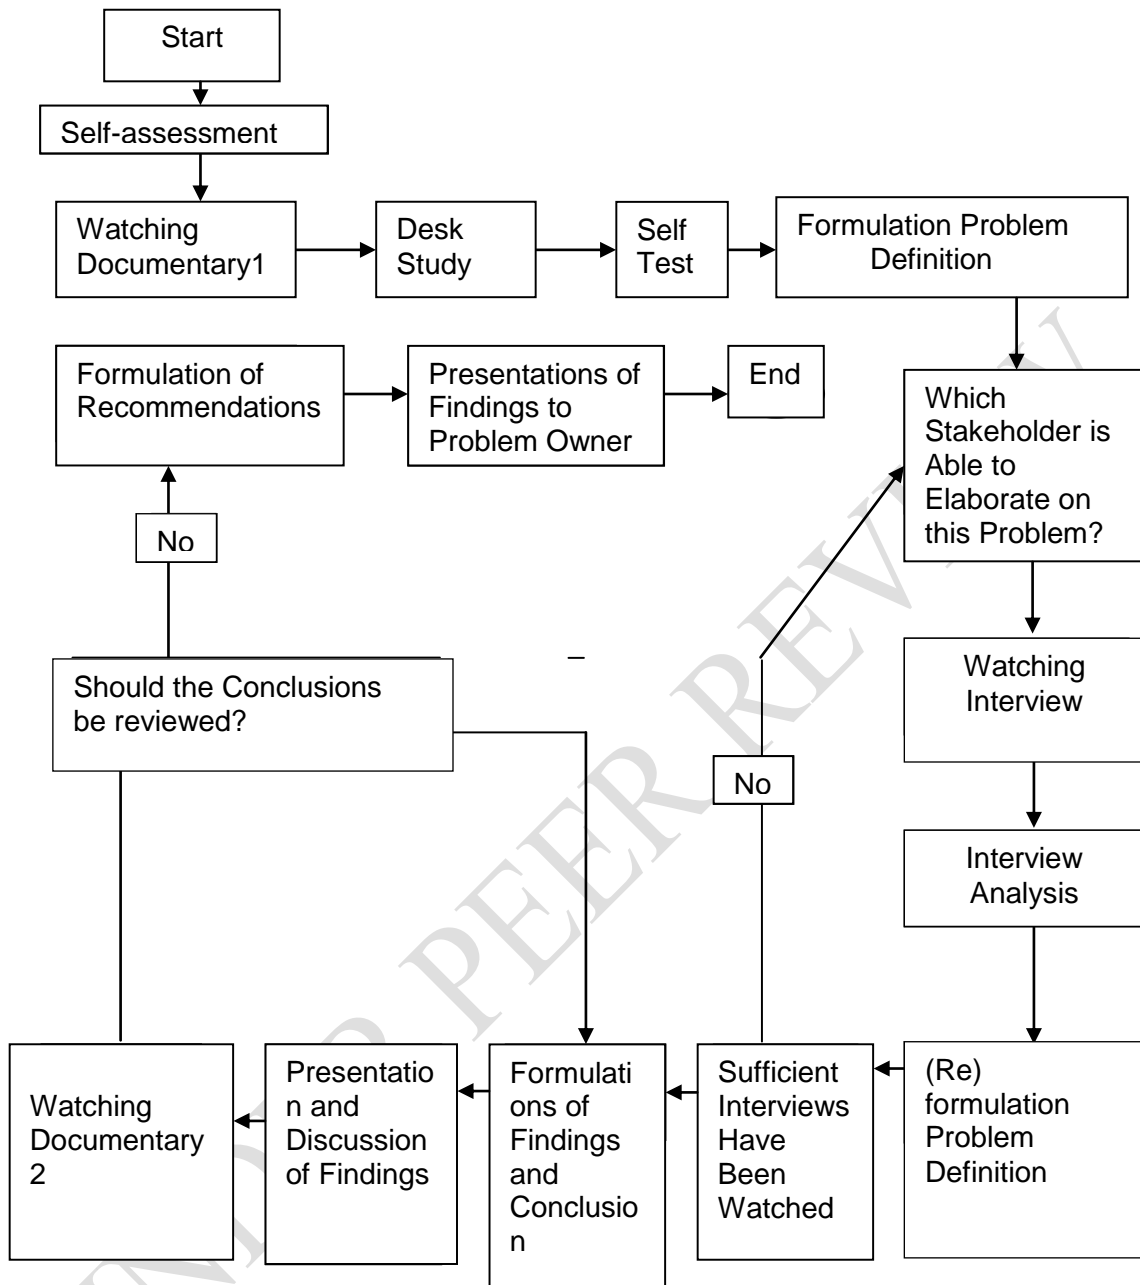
Start

Self-assessment

Watching Documentary1

Desk Study

Self Test

Formulation Problem Definition

Formulation of Recommendations

Presentations of Findings to Problem Owner

End

Which Stakeholder is Able to Elaborate on this Problem?

No

Should the Conclusions be reviewed?

Watching Interview

No

Interview Analysis

Watching Documentary 2

Presentation and Discussion of Findings

Formulations of Findings and Conclusion

Sufficient Interviews Have Been Watched

(Re) formulation Problem Definition

UNDER PEER REVIEW